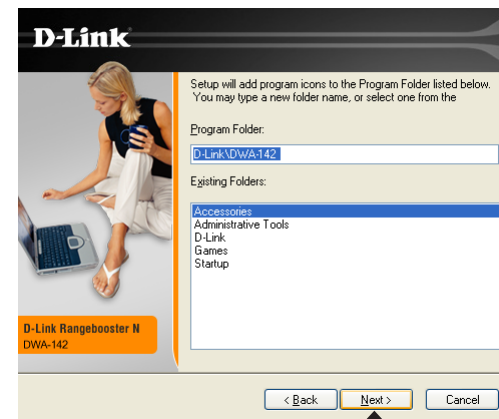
D-Link

Setup will add program icons to the Program Folder listed below. You may type a new folder name, or select one from the

Program Folder:

D-Link\DWA-142

Existing Folders:

Accessories
Administrative Tools
D-Link
Games
Startup

D-Link Rangebooster N
DWA-142

< Back
Next >
Cancel